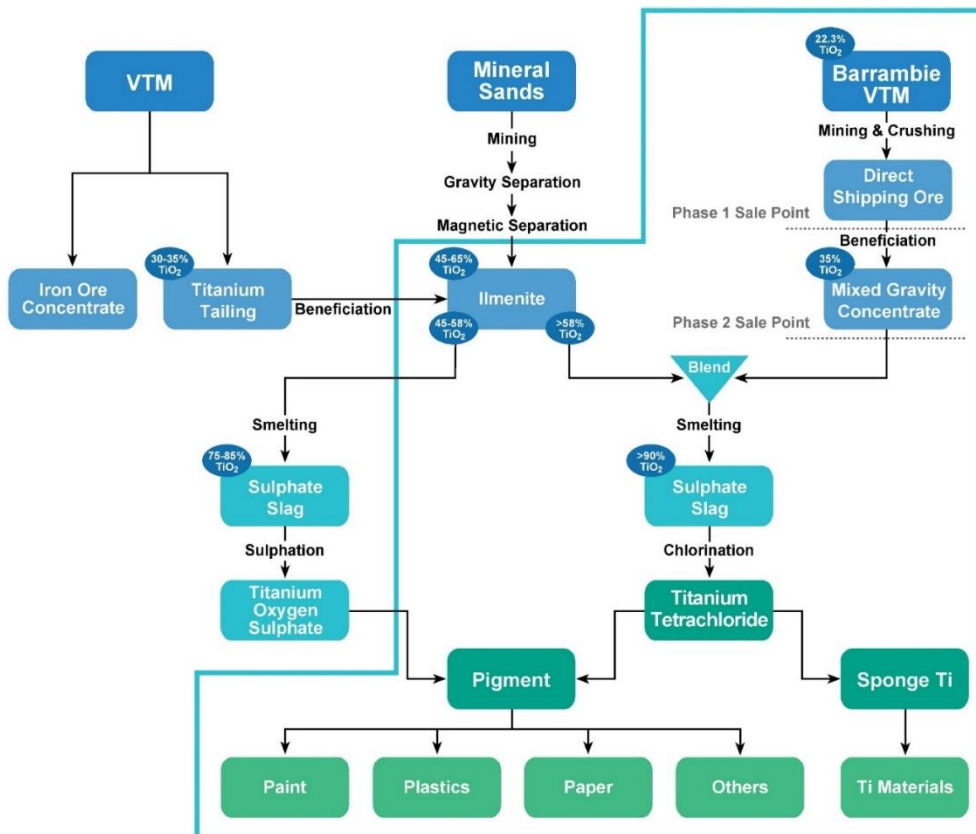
VTM

Iron Ore Concentrate

30-35% $TiO_2$

Titanium Tailing

Beneficiation

Mineral Sands

Mining

Gravity Separation

Magnetic Separation

45-65% $TiO_2$

Ilmenite

45-58% $TiO_2$

>58% $TiO_2$

22.3% $TiO_2$

Barrambie VTM

Mining & Crushing

Direct Shipping Ore

Phase 1 Sale Point

Beneficiation

35% $TiO_2$

Mixed Gravity Concentrate

Phase 2 Sale Point

Blend

Smelting

75-85% $TiO_2$

Sulphate Slag

Sulphation

Titanium Oxygen Sulphate

Smelting

>90% $TiO_2$

Sulphate Slag

Chlorination

Titanium Tetrachloride

Pigment

Sponge Ti

Paint

Plastics

Paper

Others

Ti Materials